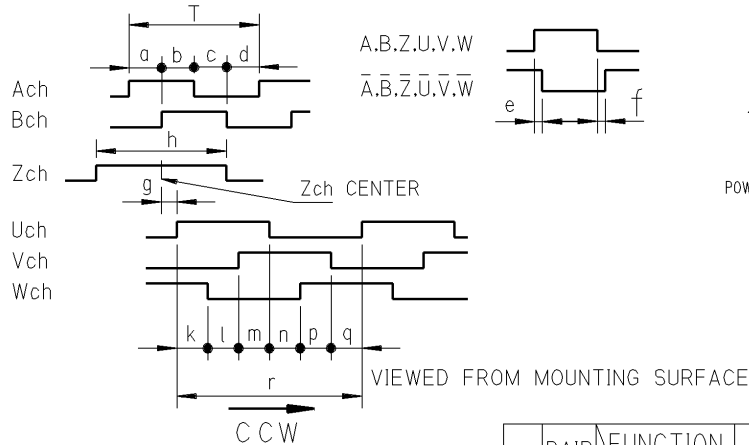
T

a b c d

Ach

Bch

h

Zch

g

Zch CENTER

Uch

Vch

Wch

k l m n p q

r

C C W

A.B.Z.U.V.W

$\overline{A}.\overline{B}.\overline{Z}.\overline{U}.\overline{V}.\overline{W}$

e

f

POW

VIEWED FROM MOUNTING SURFACE

PAIR FUNCTION